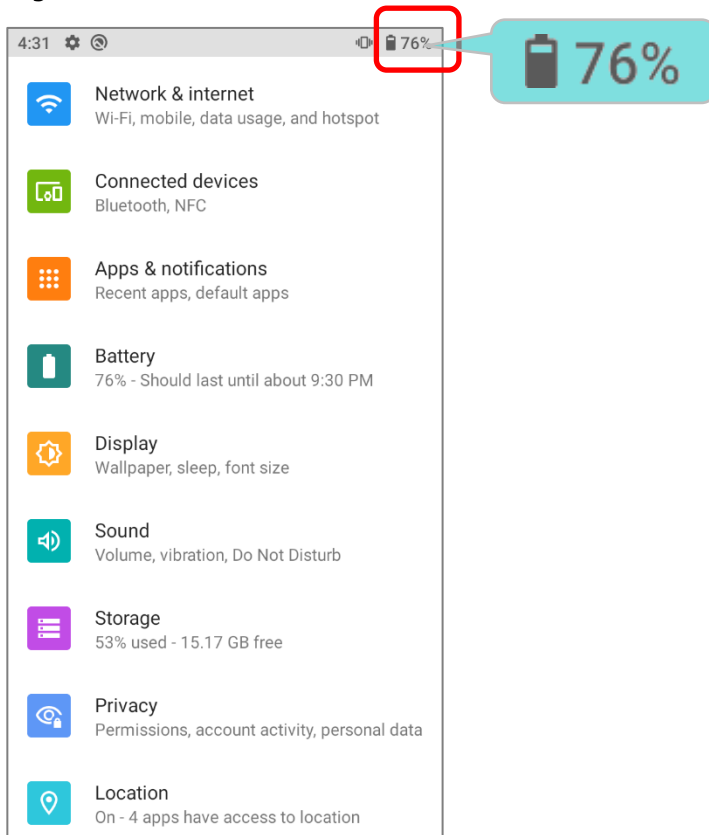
4:31 76%

76%

Network & internet
Wi-Fi, mobile, data usage, and hotspot

Connected devices
Bluetooth, NFC

Apps & notifications
Recent apps, default apps

Battery
76% - Should last until about 9:30 PM

Display
Wallpaper, sleep, font size

Sound
Volume, vibration, Do Not Disturb

Storage
53% used - 15.17 GB free

Privacy
Permissions, account activity, personal data

Location
On - 4 apps have access to location